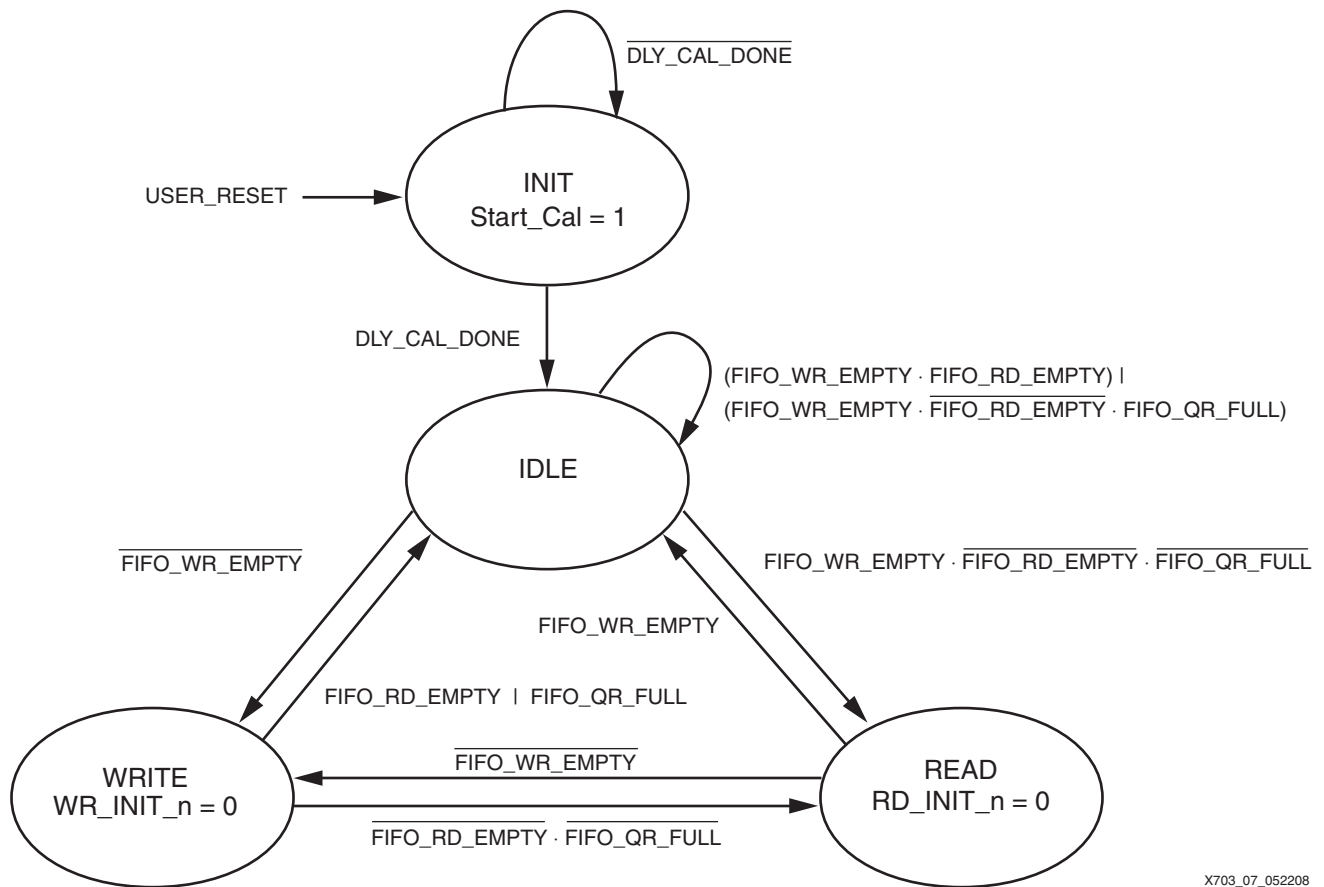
$\overline{\text{DLY\_CAL\_DONE}}$

INIT
Start_Cal = 1

USER_RESET

DLY_CAL_DONE

(FIFO_WR_EMPTY · FIFO_RD_EMPTY) |
(FIFO_WR_EMPTY · $\overline{\text{FIFO\_RD\_EMPTY}}$ · FIFO_QR_FULL)

IDLE

$\overline{\text{FIFO\_WR\_EMPTY}}$

FIFO_WR_EMPTY · $\overline{\text{FIFO\_RD\_EMPTY}}$ · $\overline{\text{FIFO\_QR\_FULL}}$

FIFO_WR_EMPTY

FIFO_RD_EMPTY | FIFO_QR_FULL

WRITE
WR_INIT_n = 0

$\overline{\text{FIFO\_WR\_EMPTY}}$

READ
RD_INIT_n = 0

$\overline{\text{FIFO\_RD\_EMPTY}}$ · $\overline{\text{FIFO\_QR\_FULL}}$

X703_07_052208